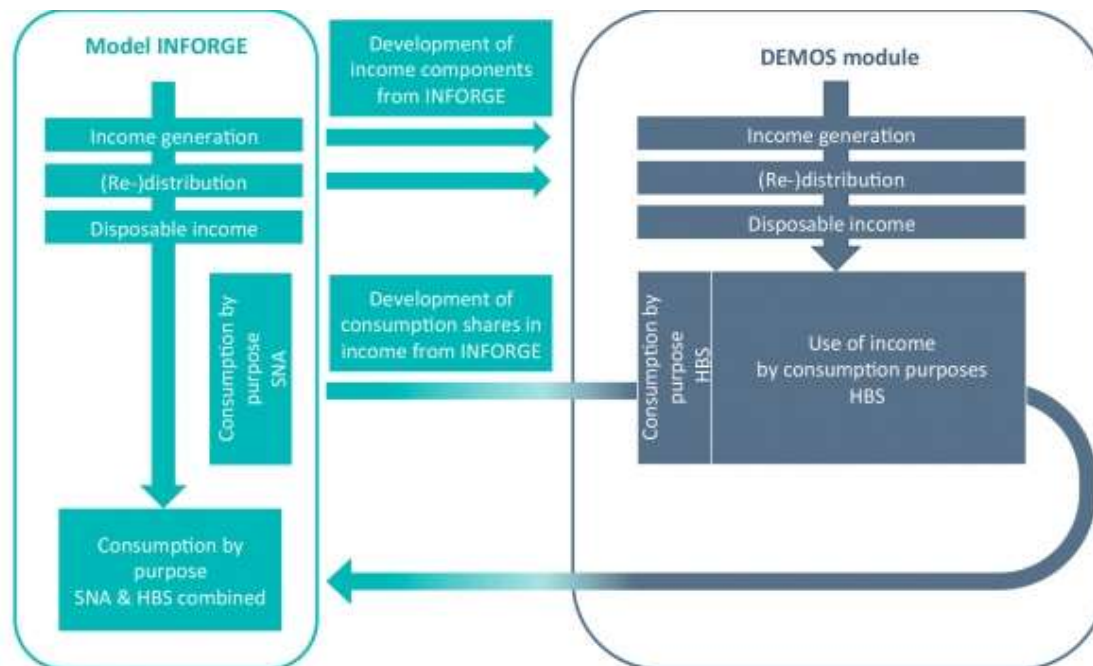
Model INFORGE

Income generation

(Re-)distribution

Disposable income

Consumption by purpose SNA

Consumption by purpose SNA & HBS combined

Development of income components from INFORGE

Development of consumption shares in income from INFORGE

DEMOS module

Income generation

(Re-)distribution

Disposable income

Consumption by purpose HBS

Use of income by consumption purposes HBS